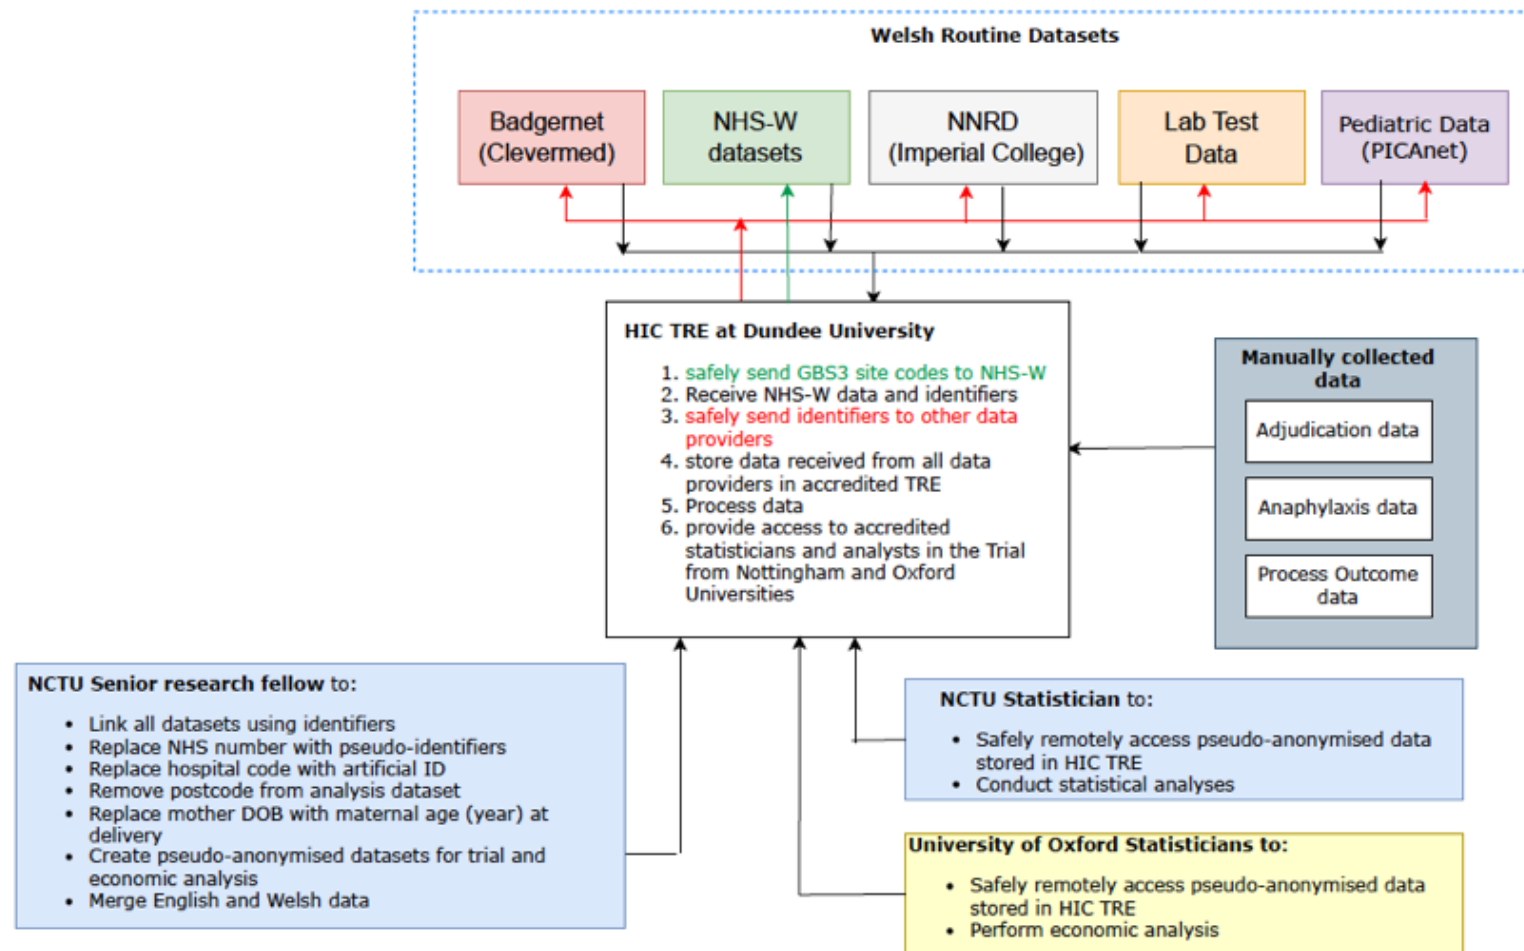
Welsh Routine Datasets

Badgernet (Clevermed)

NHS-W datasets

NNRD (Imperial College)

Lab Test Data

Pediatric Data (PICAnet)

HIC TRE at Dundee University

1. safely send GBS3 site codes to NHS-W
2. Receive NHS-W data and identifiers
3. safely send identifiers to other data providers
4. store data received from all data providers in accredited TRE
5. Process data
6. provide access to accredited statisticians and analysts in the Trial from Nottingham and Oxford Universities

Manually collected data

Adjudication data

Anaphylaxis data

Process Outcome data

NCTU Senior research fellow to:

- Link all datasets using identifiers
- Replace NHS number with pseudo-identifiers
- Replace hospital code with artificial ID
- Remove postcode from analysis dataset
- Replace mother DOB with maternal age (year) at delivery
- Create pseudo-anonymised datasets for trial and economic analysis
- Merge English and Welsh data

NCTU Statistician to:

- Safely remotely access pseudo-anonymised data stored in HIC TRE
- Conduct statistical analyses

University of Oxford Statisticians to:

- Safely remotely access pseudo-anonymised data stored in HIC TRE
- Perform economic analysis